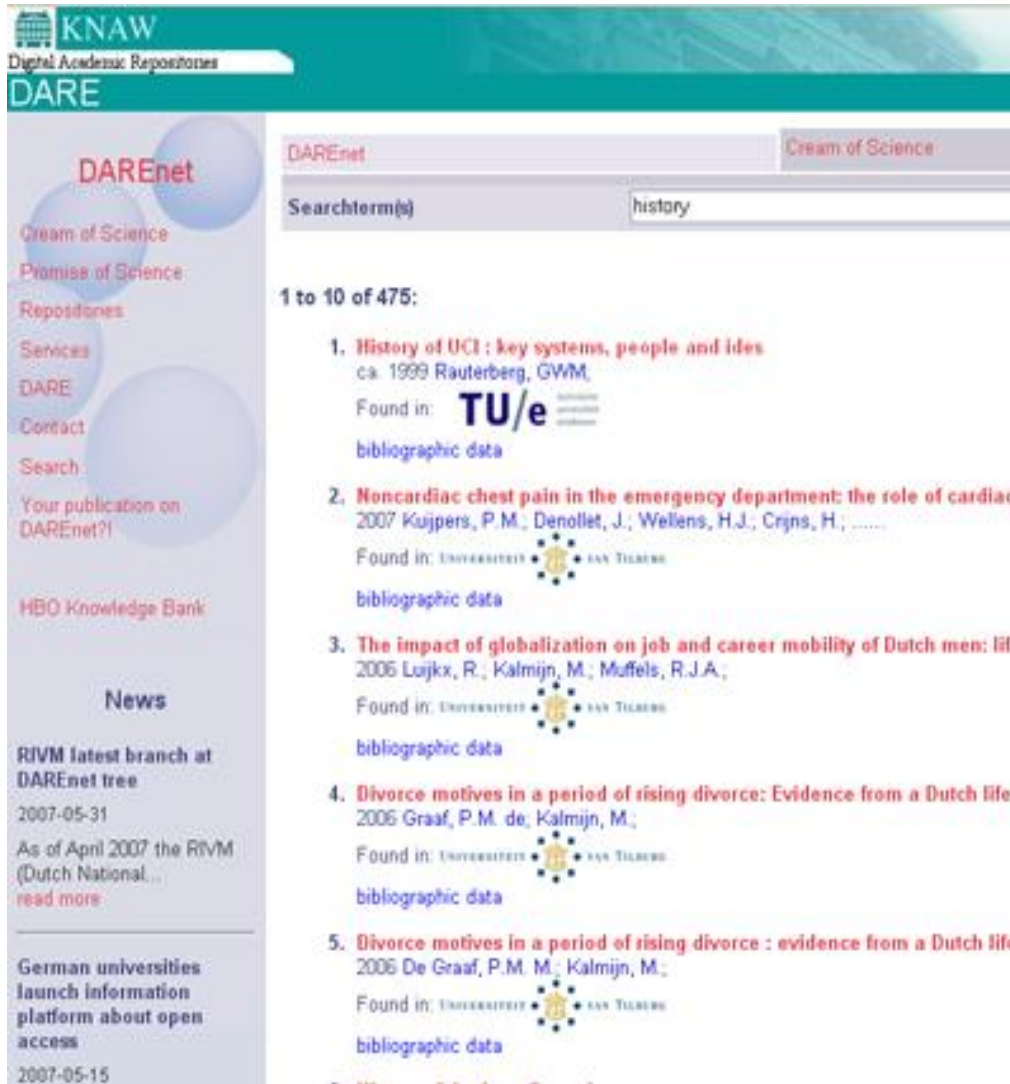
KNAW
Digital Academic Repositories
DARE

DAREnet
Cream of Science
Promise of Science
Repositories
Services
DARE
Contact
Search
Your publication on DAREnet?!

HBO Knowledge Bank

News

RIVM latest branch at DAREnet tree
2007-05-31
As of April 2007 the RIVM (Dutch National...
read more

German universities launch information platform about open access
2007-05-15

DAREnet | Cream of Science

Searchterm(s) | history

1 to 10 of 475:

1. History of UCI : key systems, people and ides
ca. 1999 Rauterberg, GWM,
Found in: TU/e
bibliographic data

2. Noncardiac chest pain in the emergency department: the role of cardia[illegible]
2007 Kuijpers, P.M.; Denollet, J.; Wellens, H.J.; Crijns, H.; ......
Found in: UNIVERSITEIT VAN TILBURG
bibliographic data

3. The impact of globalization on job and career mobility of Dutch men: li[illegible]
2006 Luijkx, R.; Kalmijn, M.; Muffels, R.J.A.;
Found in: UNIVERSITEIT VAN TILBURG
bibliographic data

4. Divorce motives in a period of rising divorce: Evidence from a Dutch life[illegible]
2006 Graaf, P.M. de; Kalmijn, M.;
Found in: UNIVERSITEIT VAN TILBURG
bibliographic data

5. Divorce motives in a period of rising divorce : evidence from a Dutch lif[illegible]
2006 De Graaf, P.M. M.; Kalmijn, M.;
Found in: UNIVERSITEIT VAN TILBURG
bibliographic data